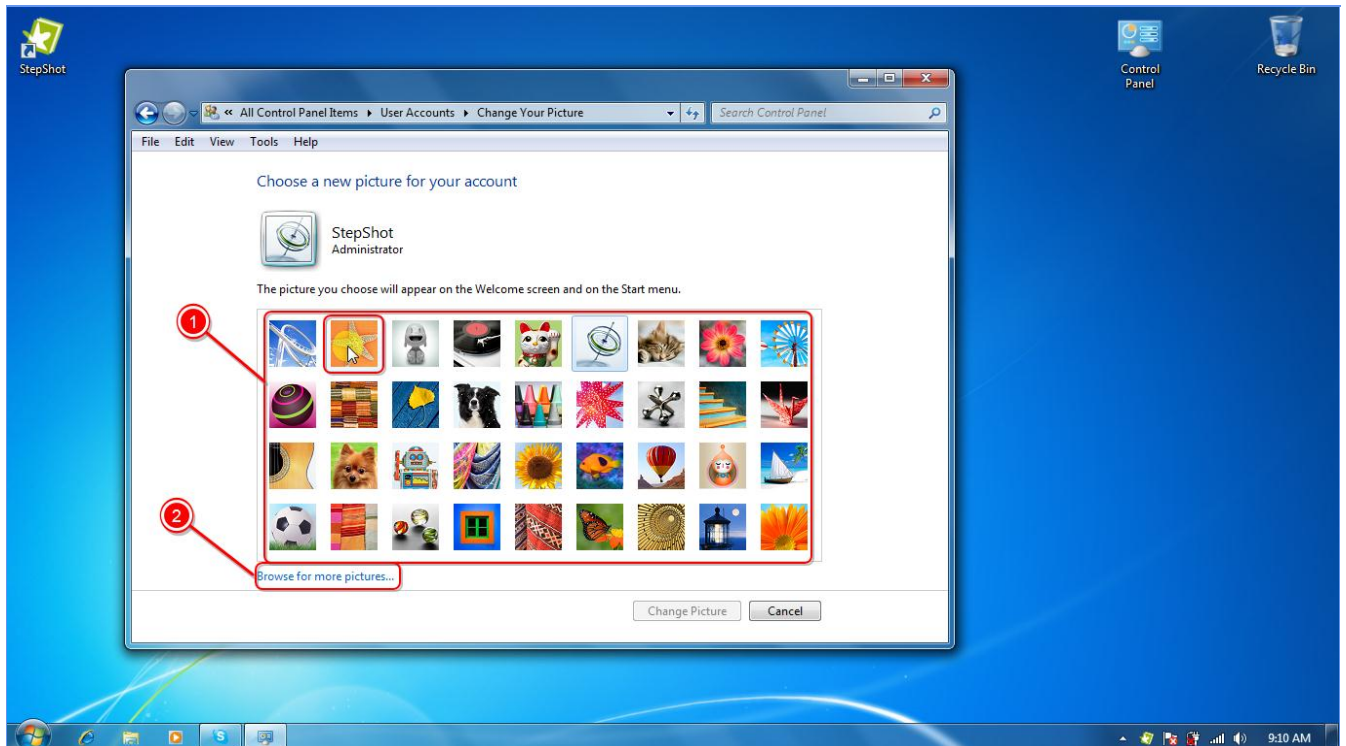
StepShot

Control Panel

Recycle Bin

« All Control Panel Items ▸ User Accounts ▸ Change Your Picture

Search Control Panel

File Edit View Tools Help

Choose a new picture for your account

StepShot
Administrator

The picture you choose will appear on the Welcome screen and on the Start menu.

1

2

Browse for more pictures...

Change Picture

Cancel

9:10 AM